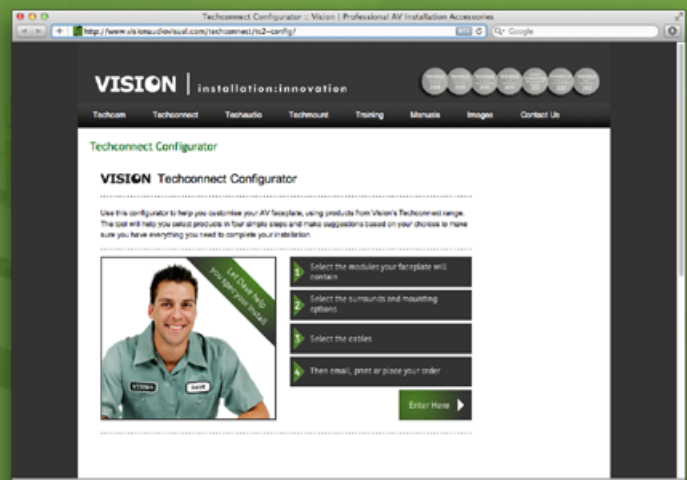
Techconnect Configurator :: Vision | Professional AV Installation Accessories

http://www.visionaudiovisual.com/techconnect/tc2-config/

Google

VISION | installation:innovation

Techcom Techconnect Techaudio Techmount Training Manuals Images Contact Us

Techconnect Configurator

VISION Techconnect Configurator

Use this configurator to help you customise your AV faceplate, using products from Vision's Techconnect range. The tool will help you select products in four simple steps and make suggestions based on your choices to make sure you have everything you need to complete your installation.

Let Dave help you spec your install

VISION DAVE

1 Select the modules your faceplate will contain

2 Select the surrounds and mounting options

3 Select the cables

4 Then email, print or place your order

Enter Here